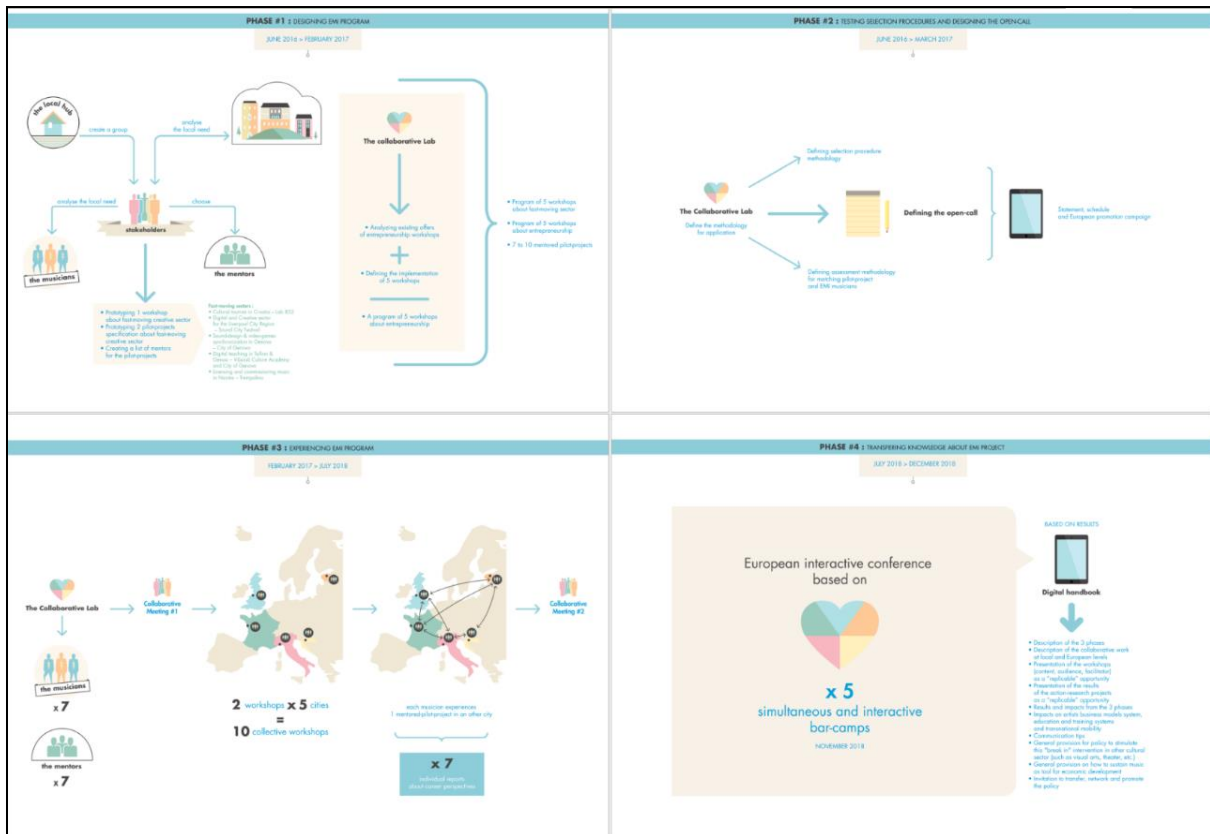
PHASE #1 : DESIGNING EMI PROGRAM

JUNE 2016 > FEBRUARY 2017

the local hub

create a group

analyse the local need

analyse the local need

choose

stakeholders

the musicians

the mentors

• Prototyping 1 workshop about fast-moving creative sector
• Prototyping 2 pilot-projects specification about fast-moving creative sector
• Creating a list of mentors for the pilot-projects

Fast-moving sectors :
• Cultural tourism in Croatia – Lab 803
• Digital and Creative tools for the Liverpool City Region – Sound City Festival
• Soundology & videogames synchronization in Genova – City of Genova
• Digital teaching in Sofia & Genova – Musical Culture Academy and City of Genova
• Evening and commissioning music in Nantes – Trempolino

The collaborative Lab

Analyzing existing offers of entrepreneurship workshops

Defining the implementation of 5 workshops

A program of 5 workshops about entrepreneurship

• Program of 5 workshops about fast-moving sector
• Program of 5 workshops about entrepreneurship
• 7 to 10 mentored pilot-projects

PHASE #2 : TESTING SELECTION PROCEDURES AND DESIGNING THE OPEN-CALL

JUNE 2016 > MARCH 2017

The Collaborative Lab

Define the methodology for application

Defining selection procedure methodology

Defining assessment methodology for matching pilot-project and EMI musicians

Defining the open-call

Statement, schedule and European promotion campaign

PHASE #3 : EXPERIENCING EMI PROGRAM

FEBRUARY 2017 > JULY 2018

The Collaborative Lab

the musicians

x 7

the mentors

x 7

Collaborative Meeting #1

2 workshops x 5 cities
=
10 collective workshops

each musician experiences 1 mentored pilot-project in an other city

x 7

individual reports about career perspectives

Collaborative Meeting #2

PHASE #4 : TRANSFERING KNOWLEDGE ABOUT EMI PROJECT

JULY 2018 > DECEMBER 2018

European interactive conference based on

x 5
simultaneous and interactive bar-camps

NOVEMBER 2018

BASED ON RESULTS

Digital handbook

• Description of the 3 phases
• Description of the collaborative work at local and European levels
• Presentation of the workshops (content, audience, facilitator) as a "replicable" opportunity
• Presentation of the results of the action-research projects as a "replicable" opportunity
• Results and impacts from the 3 phases
• Impacts on artists business models system, education and training systems and transnational mobility
• Communication tips
• General provision for policy to stimulate this "break in" intervention in other cultural sector (such as visual arts, theater, etc.)
• General provision on how to sustain music as tool for economic development
• Invitation to transfer, network and promote the policy